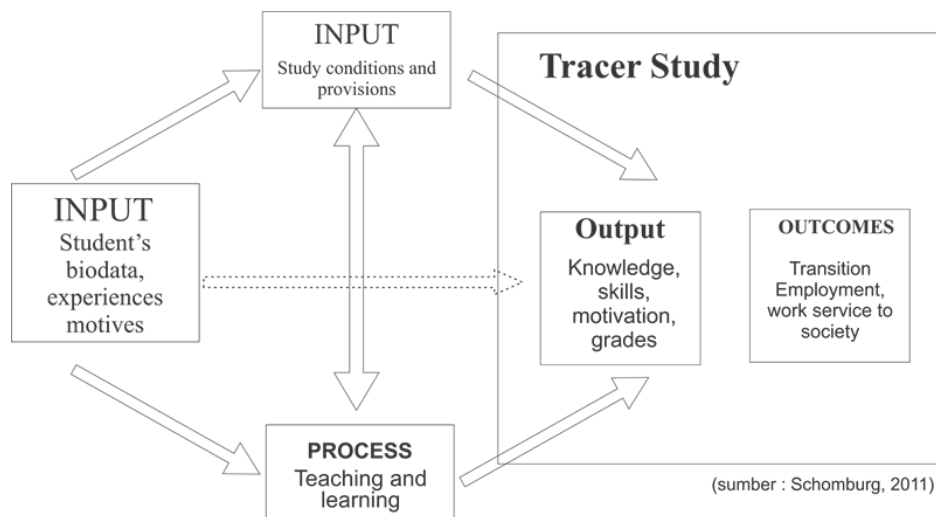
INPUT
Study conditions and provisions

Tracer Study

INPUT
Student's biodata, experiences motives

Output
Knowledge, skills, motivation, grades

OUTCOMES
Transition Employment, work service to society

PROCESS
Teaching and learning

(sumber : Schomburg, 2011)